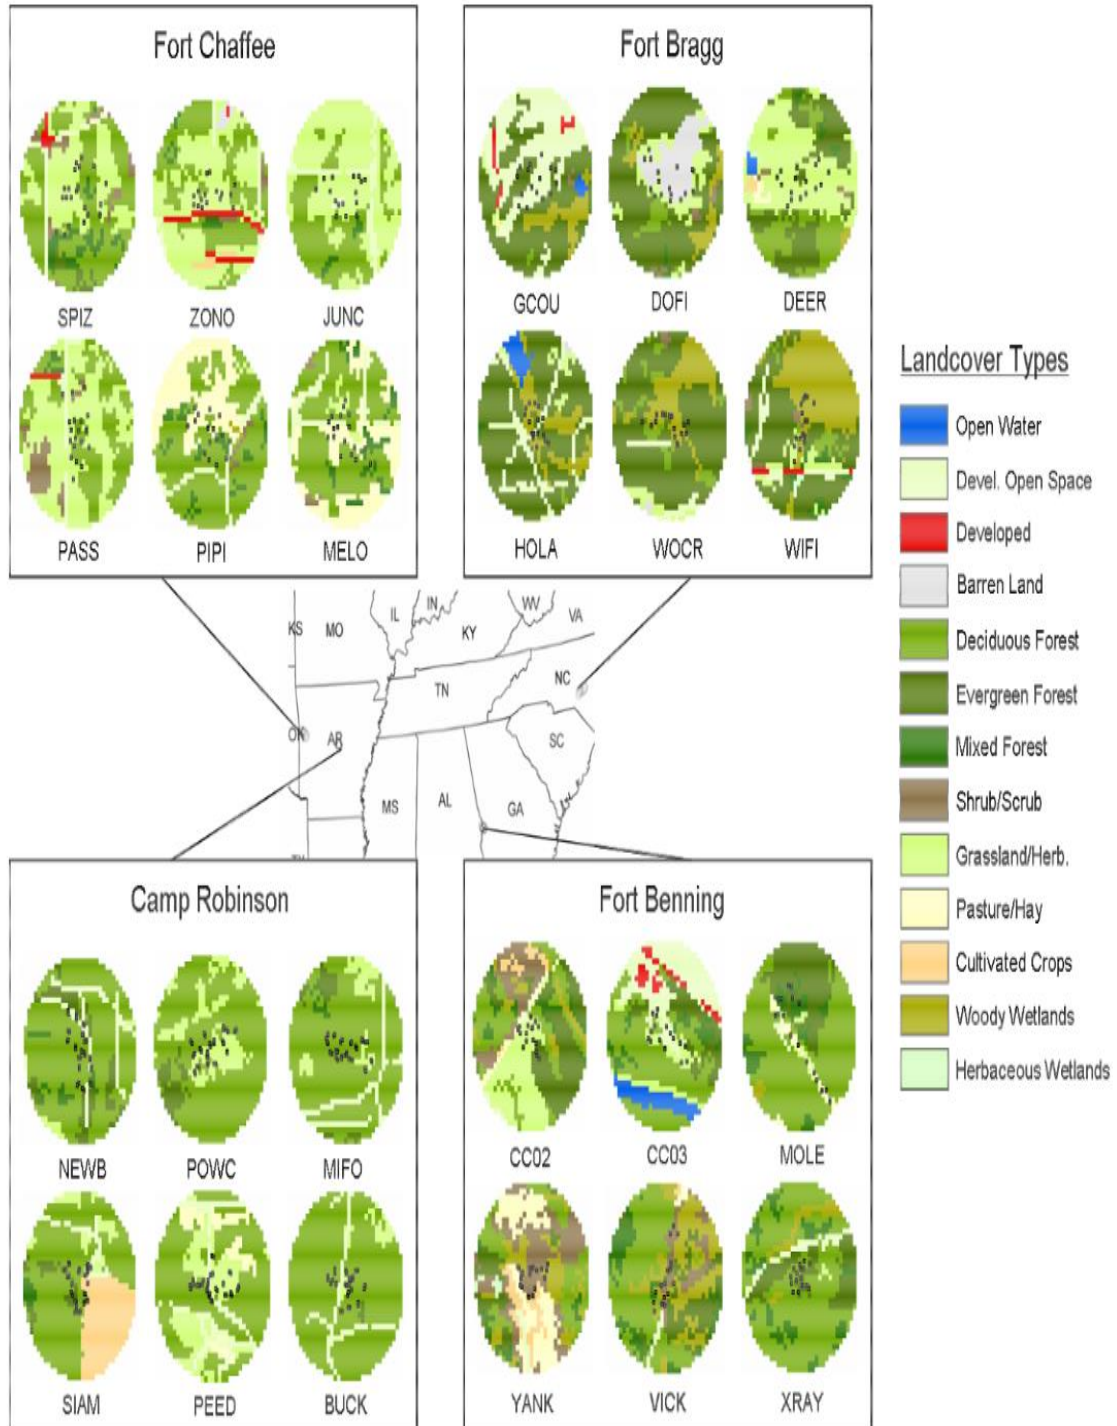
Fort Chaffee

SPIZ ZONO JUNC

PASS PIPI MELO

Fort Bragg

GCOU DOFI DEER

HOLA WOCR WIFI

Landcover Types

Open Water
Devel. Open Space
Developed
Barren Land
Deciduous Forest
Evergreen Forest
Mixed Forest
Shrub/Scrub
Grassland/Herb.
Pasture/Hay
Cultivated Crops
Woody Wetlands
Herbaceous Wetlands

KS MO IL IN WV VA KY TN NC OK AR SC MS AL GA

Camp Robinson

NEWB POWC MIFO

SIAM PEED BUCK

Fort Benning

CC02 CC03 MOLE

YANK VICK XRAY